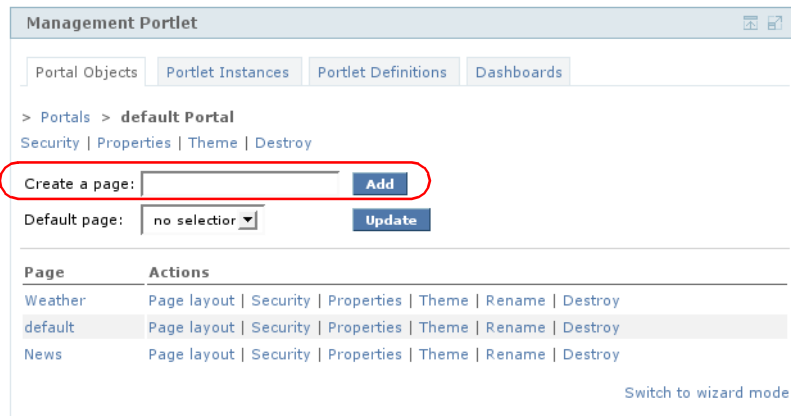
Management Portlet

Portal Objects | Portlet Instances | Portlet Definitions | Dashboards

> Portals > default Portal

Security | Properties | Theme | Destroy

Create a page: Add

Default page: no selectior Update

| Page | Actions |
|---|---|
| Weather | Page layout \| Security \| Properties \| Theme \| Rename \| Destroy |
| default | Page layout \| Security \| Properties \| Theme \| Rename \| Destroy |
| News | Page layout \| Security \| Properties \| Theme \| Rename \| Destroy |

Switch to wizard mode